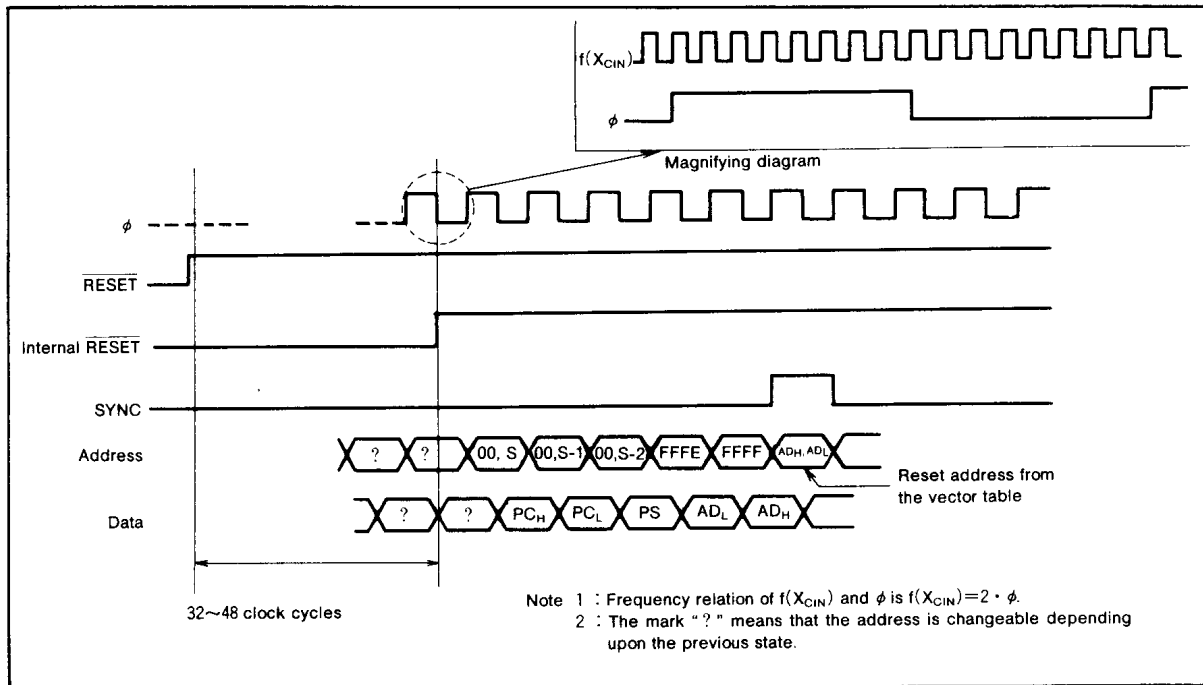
$f(X_{CIN})$

$\phi$

Magnifying diagram

$\phi$

$\overline{RESET}$

Internal $\overline{RESET}$

SYNC

Address

? ? 00, S 00,S-1 00,S-2 FFFE FFFF $AD_H, AD_L$

Reset address from the vector table

Data

? ? $PC_H$ $PC_L$ PS $AD_L$ $AD_H$

32~48 clock cycles

Note 1 : Frequency relation of $f(X_{CIN})$ and $\phi$ is $f(X_{CIN})=2 \cdot \phi$.
2 : The mark " ? " means that the address is changeable depending upon the previous state.